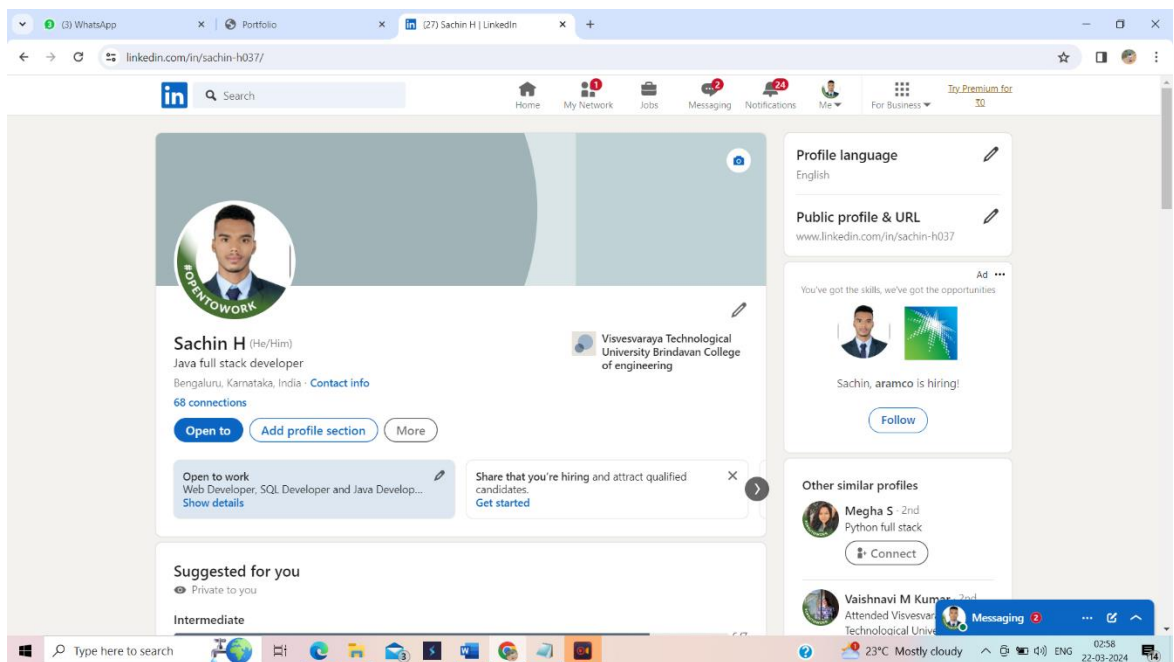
(3) WhatsApp
Portfolio
(27) Sachin H | LinkedIn
linkedin.com/in/sachin-h037/

in Search
Home
1 My Network
Jobs
2 Messaging
24 Notifications
Me
For Business
Try Premium for ₹0

#OPENTOWORK

Sachin H (He/Him)
Java full stack developer
Bengaluru, Karnataka, India · Contact info
68 connections

Visvesvaraya Technological University Brindavan College of engineering

Open to
Add profile section
More

Open to work
Web Developer, SQL Developer and Java Develop...
Show details

Share that you're hiring and attract qualified candidates.
Get started

Suggested for you
Private to you

Intermediate

Profile language
English

Public profile & URL
www.linkedin.com/in/sachin-h037

Ad
You've got the skills, we've got the opportunities
Sachin, aramco is hiring!
Follow

Other similar profiles
Megha S · 2nd
Python full stack
Connect

Vaishnavi M Kumar · 2nd
Attended Visvesvar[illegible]
Technological Unive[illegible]

Messaging 2

Type here to search
23°C Mostly cloudy
ENG
02:58
22-03-2024